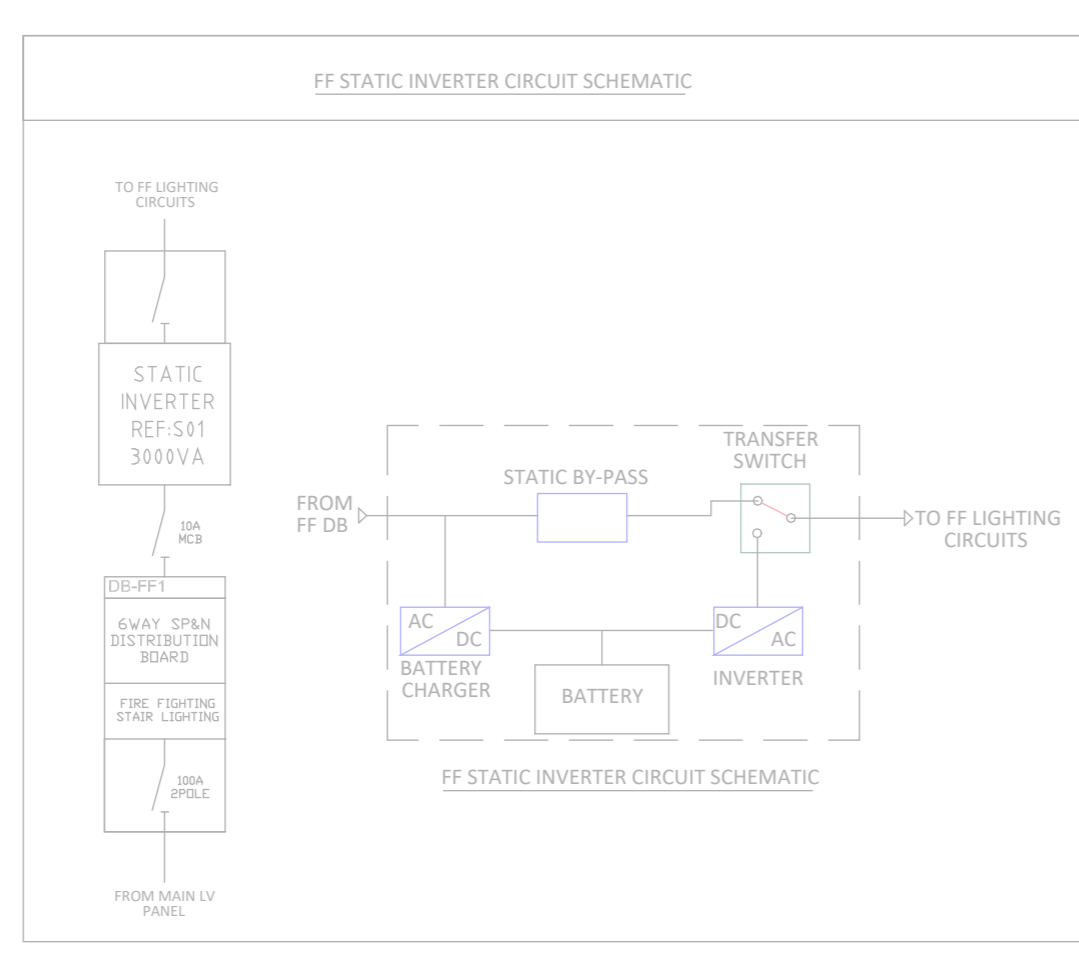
FF STATIC INVERTER CIRCUIT SCHEMATIC

TO FF LIGHTING CIRCUITS

STATIC INVERTER REF:S01 3000VA

10A MCB

DB-FF1

6WAY SP&N DISTRIBUTION BOARD

FIRE FIGHTING STAIR LIGHTING

100A 2POLE

FROM MAIN LV PANEL

TRANSFER SWITCH

STATIC BY-PASS

FROM FF DB

TO FF LIGHTING CIRCUITS

AC DC

BATTERY CHARGER

BATTERY

DC AC

INVERTER

FF STATIC INVERTER CIRCUIT SCHEMATIC